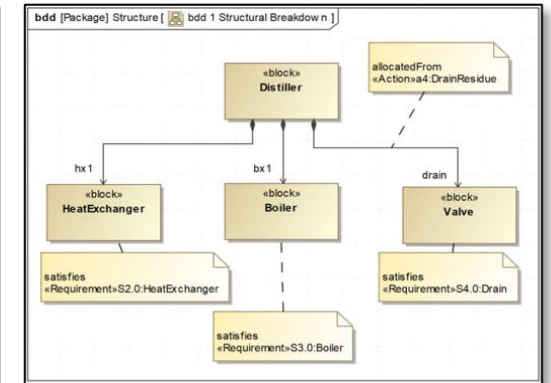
bdd [Package] Structure [ bdd 1 Structural Breakdown ]

allocatedFrom
«Action»a4:DrainResidue

«block»
Distiller

hx1

bx1

drain

«block»
HeatExchanger

«block»
Boiler

«block»
Valve

satisfies
«Requirement»S2.0:HeatExchanger

satisfies
«Requirement»S4.0:Drain

satisfies
«Requirement»S3.0:Boiler